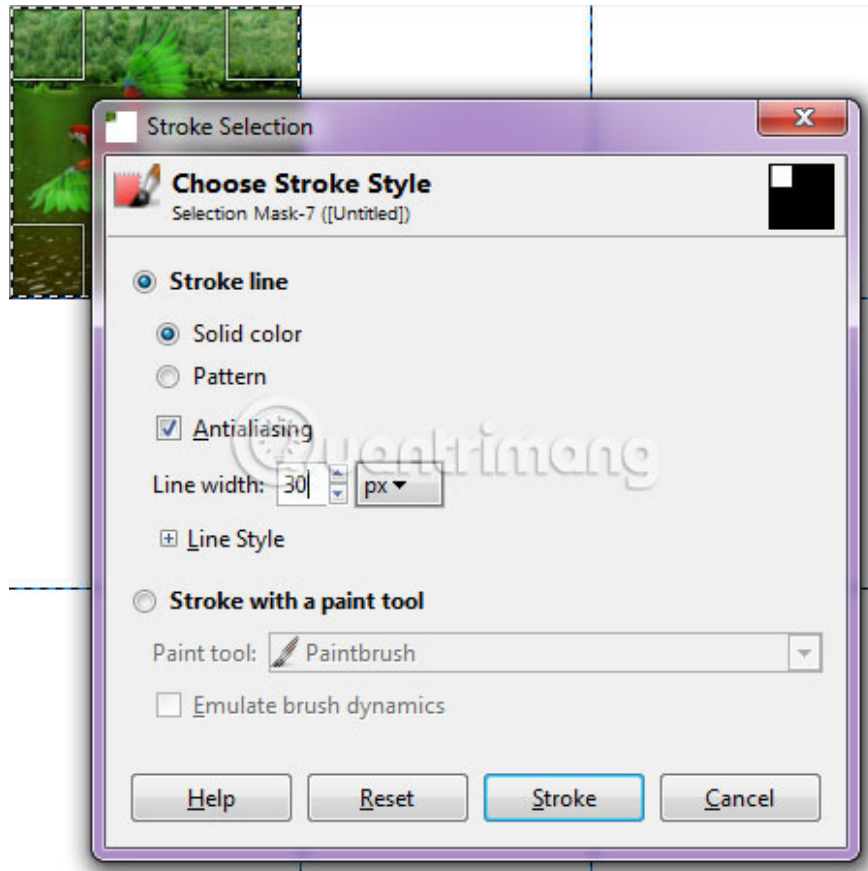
Stroke Selection

Choose Stroke Style
Selection Mask-7 ([Untitled])

Stroke line

Solid color

Pattern

Antialiasing

Line width: 30 px

Line Style

Stroke with a paint tool

Paint tool: Paintbrush

Emulate brush dynamics

Help
Reset
Stroke
Cancel

quantrimang